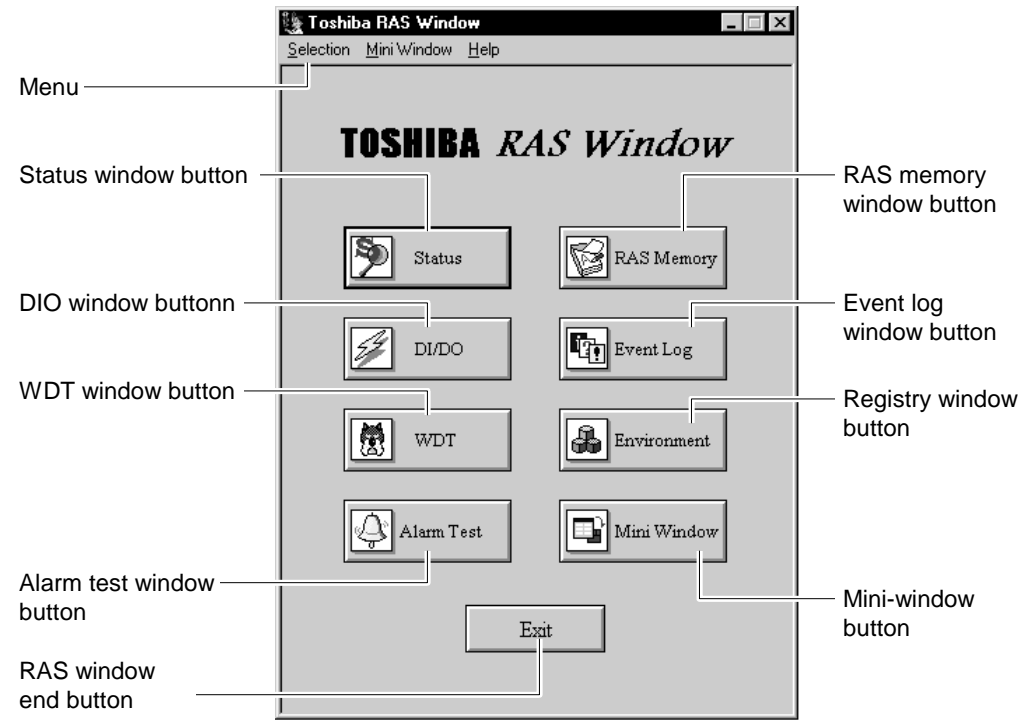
Toshiba RAS Window

Selection Mini Window Help

Menu

TOSHIBA RAS Window

Status window button

RAS memory window button

Status

RAS Memory

DIO window buttonn

Event log window button

DI/DO

Event Log

WDT window button

Registry window button

WDT

Environment

Alarm Test

Mini Window

Alarm test window button

Mini-window button

Exit

RAS window end button